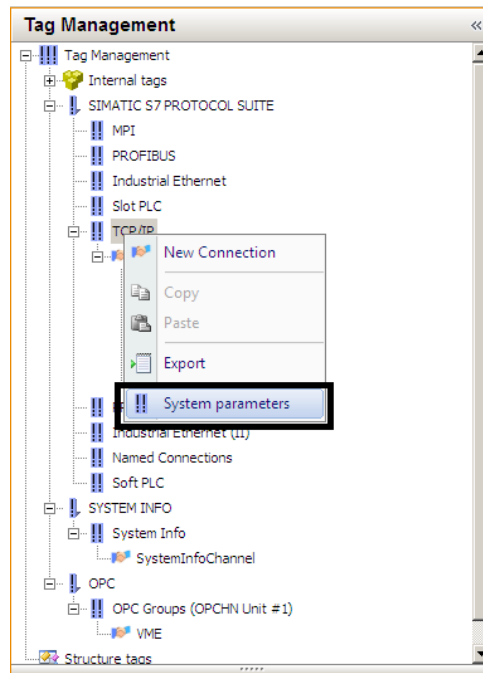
Tag Management

«

Tag Management
Internal tags
SIMATIC S7 PROTOCOL SUITE
MPI
PROFIBUS
Industrial Ethernet
Slot PLC
TCP/IP

New Connection
Copy
Paste
Export
System parameters

Industrial Ethernet (II)
Named Connections
Soft PLC
SYSTEM INFO
System Info
SystemInfoChannel
OPC
OPC Groups (OPCHN Unit #1)
VME
Structure tags